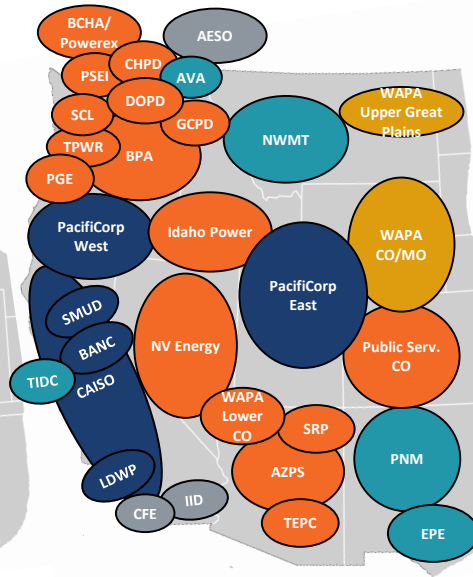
BCHA/ Powerex

AESO

CHPD

PSEI

AVA

DOPD

SCL

WAPA Upper Great Plains

GCPD

NWMT

TPWR

BPA

PGE

PacifiCorp West

Idaho Power

WAPA CO/MO

PacifiCorp East

SMUD

BANC

NV Energy

Public Serv. CO

TIDC

CAISO

WAPA Lower CO

SRP

PNM

AZPS

LDWP

IID

CFE

TEPC

EPE